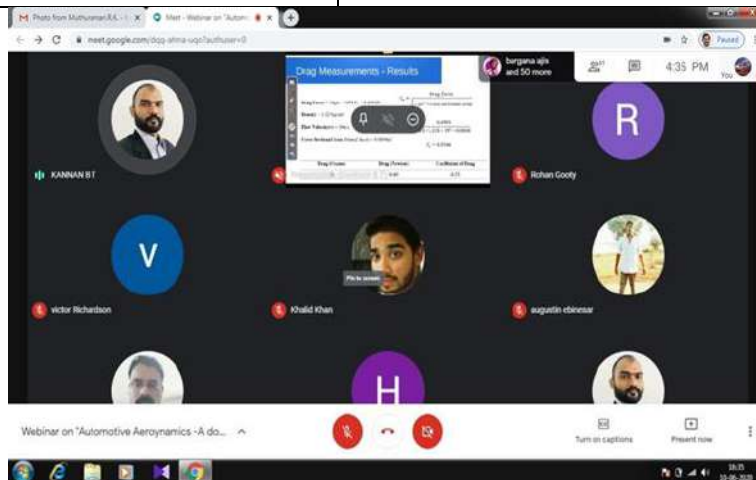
M Photo from Muthuraman R.K. ×   Meet - Webinar on "Autom ×   +

meet.google.com/dqq-ahna-uqo?authuser=0

Paused

Drag Measurements - Results

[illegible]

Drag Force | Drag (Newton) | Coefficient of Drag

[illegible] | 0.60 | 0.35

bargana ajis and 50 more

27

4:35 PM

You

KANNAN BT

R

Rohan Gooty

V

victor Richardson

Pin to screen

Khalid Khan

augustin ebinesar

H

Webinar on "Automotive Aeroynamics -A do...

Turn on captions

Present now

16:35
10-06-2020